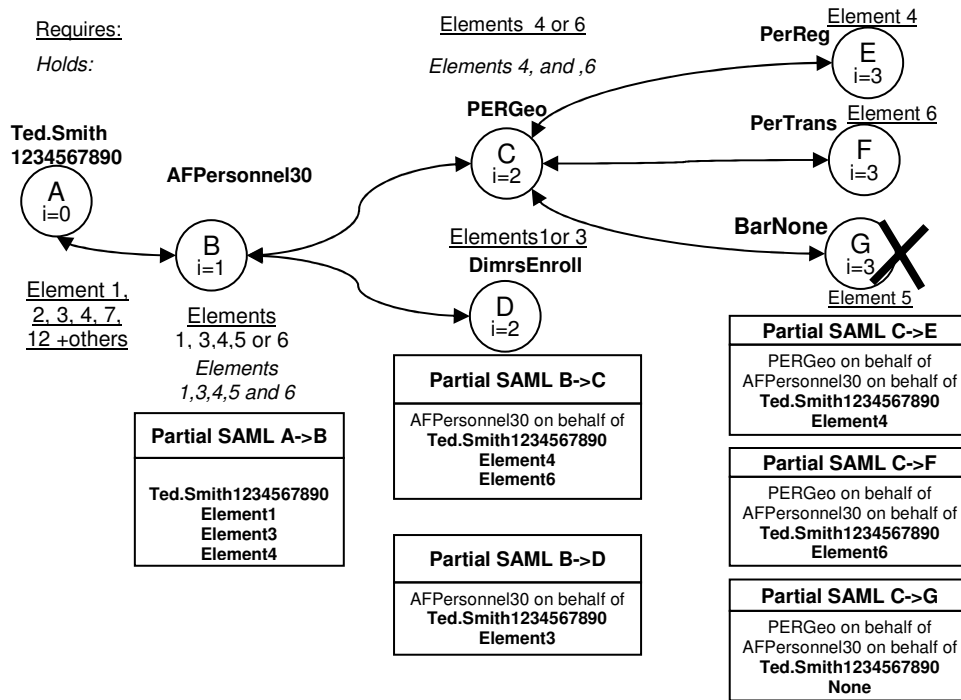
Requires:

Holds:

Elements 4 or 6

Elements 4, and ,6

Element 4

PerReg

E
i=3

PERGeo

Element 6

PerTrans

F
i=3

Ted.Smith
1234567890

A
i=0

AFPersonnel30

C
i=2

B
i=1

Elements1or 3

DimrsEnroll

BarNone

G
i=3

Element 5

Element 1, 2, 3, 4, 7, 12 +others

Elements
1, 3,4,5 or 6

Elements
1,3,4,5 and 6

D
i=2

Partial SAML A->B

Ted.Smith1234567890
Element1
Element3
Element4

Partial SAML B->C

AFPersonnel30 on behalf of
Ted.Smith1234567890
Element4
Element6

Partial SAML B->D

AFPersonnel30 on behalf of
Ted.Smith1234567890
Element3

Partial SAML C->E

PERGeo on behalf of
AFPersonnel30 on behalf of
Ted.Smith1234567890
Element4

Partial SAML C->F

PERGeo on behalf of
AFPersonnel30 on behalf of
Ted.Smith1234567890
Element6

Partial SAML C->G

PERGeo on behalf of
AFPersonnel30 on behalf of
Ted.Smith1234567890
None